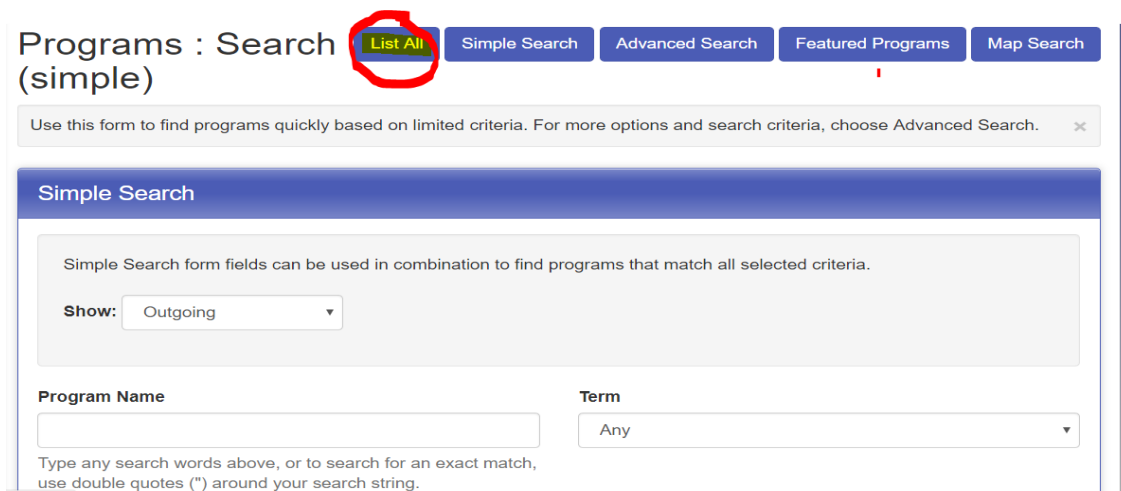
Programs : Search (simple)

List All

Simple Search

Advanced Search

Featured Programs

Map Search

Use this form to find programs quickly based on limited criteria. For more options and search criteria, choose Advanced Search. ×

Simple Search

Simple Search form fields can be used in combination to find programs that match all selected criteria.

Show: Outgoing

Program Name

Type any search words above, or to search for an exact match, use double quotes (") around your search string.

Term

Any